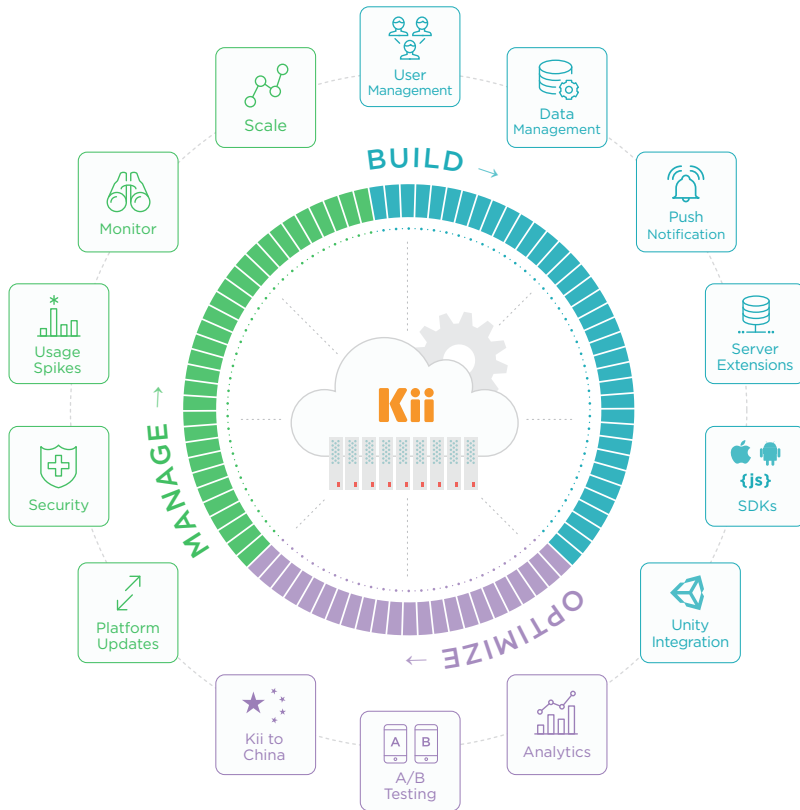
User Management

Data Management

Push Notification

Server Extensions

{js}
SDKs

Unity Integration

Analytics

A B
A/B Testing

Kii to China

Platform Updates

Security

Usage Spikes

Monitor

Scale

BUILD →

OPTIMIZE ←

MANAGE ↑

Kii